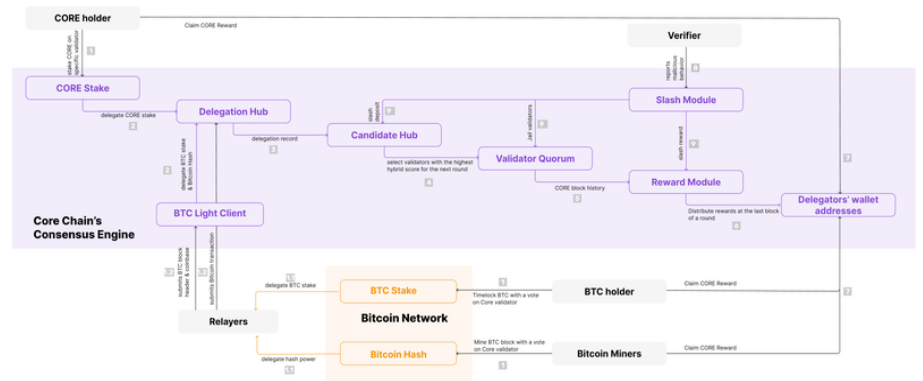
CORE holder

Claim CORE Reward

1

stake CORE on specific validator

Verifier

6

reports malicious behavior

CORE Stake

Delegation Hub

delegate CORE stake

2

slash

slash

6

Slash Module

jail validators

6

delegation record

Candidate Hub

3

3

delegate BTC stake & Bitcoin Hash

slash reward

6

Validator Quorum

select validators with the highest hybrid score for the next round

4

7

CORE block history

5

Reward Module

BTC Light Client

Delegators' wallet addresses

Distribute rewards at the last block of a round

6

Core Chain's Consensus Engine

2

submits BTC block header & coinbase

2

submits Bitcoin transaction

1.1

delegate BTC stake

BTC Stake

1

Timelock BTC with a vote on Core validator

BTC holder

Claim CORE Reward

7

Relayers

Bitcoin Network

Mine BTC block with a vote on Core validator

Bitcoin Hash

Bitcoin Miners

Claim CORE Reward

delegate hash power

1.1

1